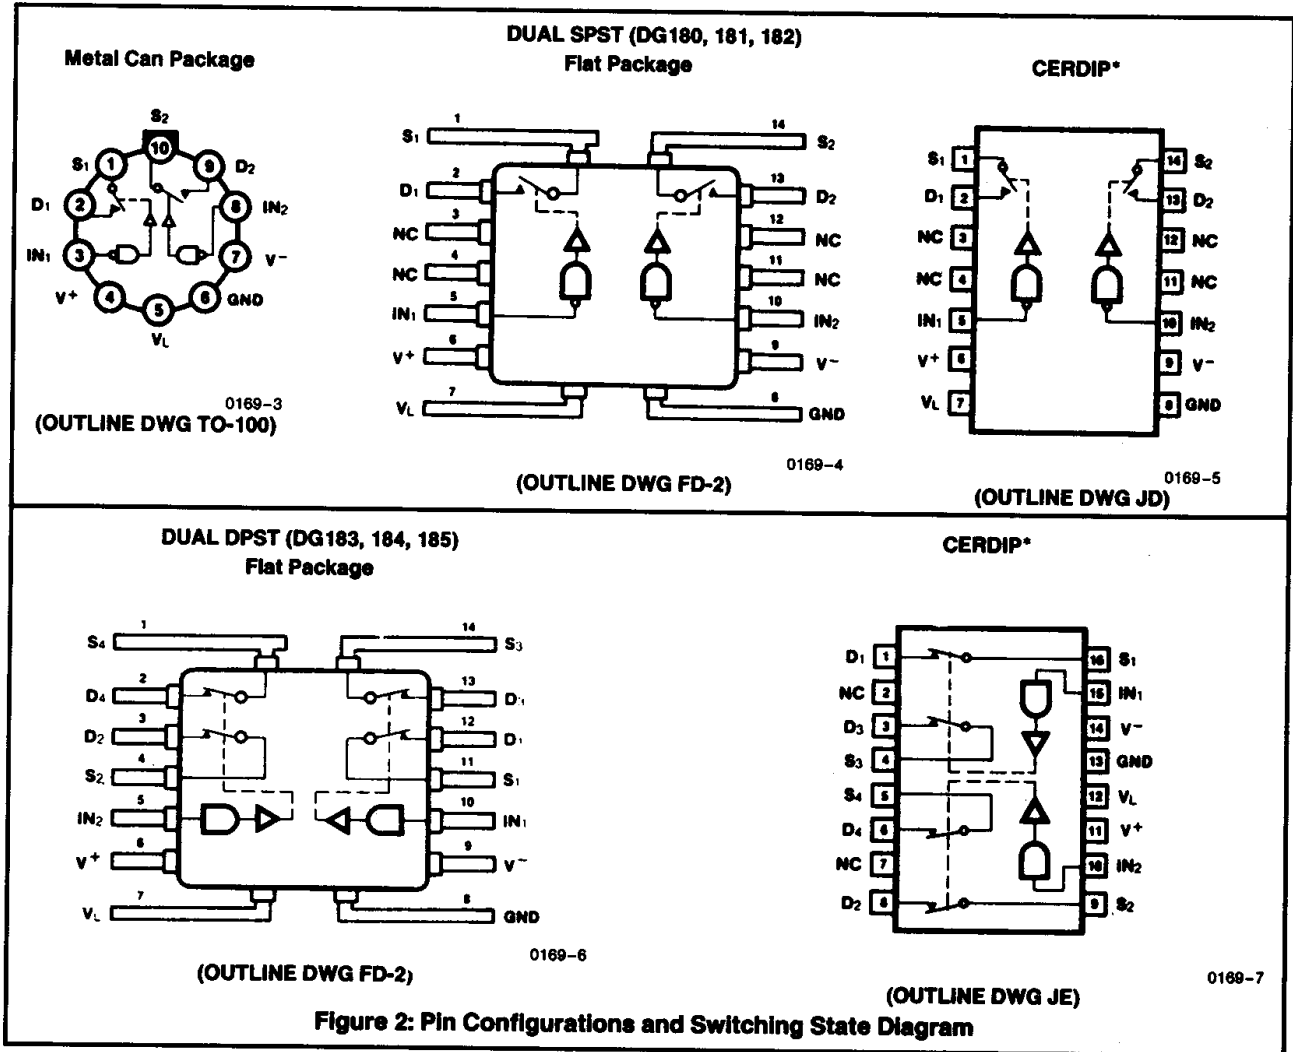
DUAL SPST (DG180, 181, 182)

Metal Can Package

$S_2$
10
$S_1$ 1
9 $D_2$
$D_1$ 2
8 $IN_2$
$IN_1$ 3
7 $V^-$
$V^+$ 4
6 GND
5
$V_L$

0169-3
(OUTLINE DWG TO-100)

Flat Package

$S_1$ 1
$D_1$ 2
NC 3
NC 4
$IN_1$ 5
$V^+$ 6
$V_L$ 7
14 $S_2$
13 $D_2$
12 NC
11 NC
10 $IN_2$
9 $V^-$
8 GND

0169-4
(OUTLINE DWG FD-2)

CERDIP*

$S_1$ 1
$D_1$ 2
NC 3
NC 4
$IN_1$ 5
$V^+$ 6
$V_L$ 7
14 $S_2$
13 $D_2$
12 NC
11 NC
10 $IN_2$
9 $V^-$
8 GND

0169-5
(OUTLINE DWG JD)

DUAL DPST (DG183, 184, 185)
Flat Package

$S_4$ 1
$D_4$ 2
$D_2$ 3
$S_2$ 4
$IN_2$ 5
$V^+$ 6
$V_L$ 7
14 $S_3$
13 $D_3$
12 $D_1$
11 $S_1$
10 $IN_1$
9 $V^-$
8 GND

0169-6
(OUTLINE DWG FD-2)

CERDIP*

$D_1$ 1
NC 2
$D_3$ 3
$S_3$ 4
$S_4$ 5
$D_4$ 6
NC 7
$D_2$ 8
16 $S_1$
15 $IN_1$
14 $V^-$
13 GND
12 $V_L$
11 $V^+$
10 $IN_2$
9 $S_2$

0169-7
(OUTLINE DWG JE)

Figure 2: Pin Configurations and Switching State Diagram